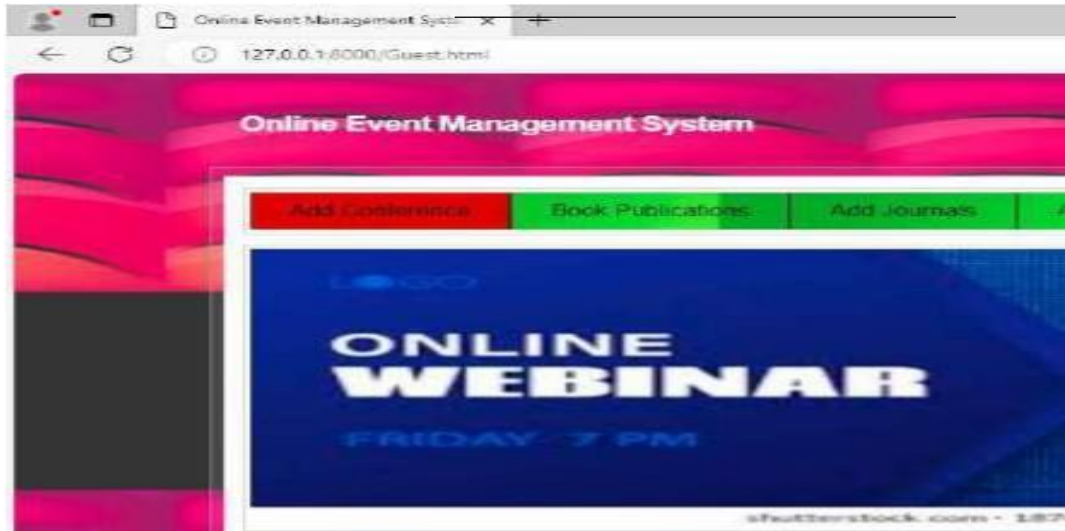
Online Event Management Syst ×

+

127.0.0.1:8000/Guest.html

Online Event Management System

Add Conference

Book Publications

Add Journals

LOGO

ONLINE

WEBINAR

FRIDAY 7 PM

shutterstock.com · 187